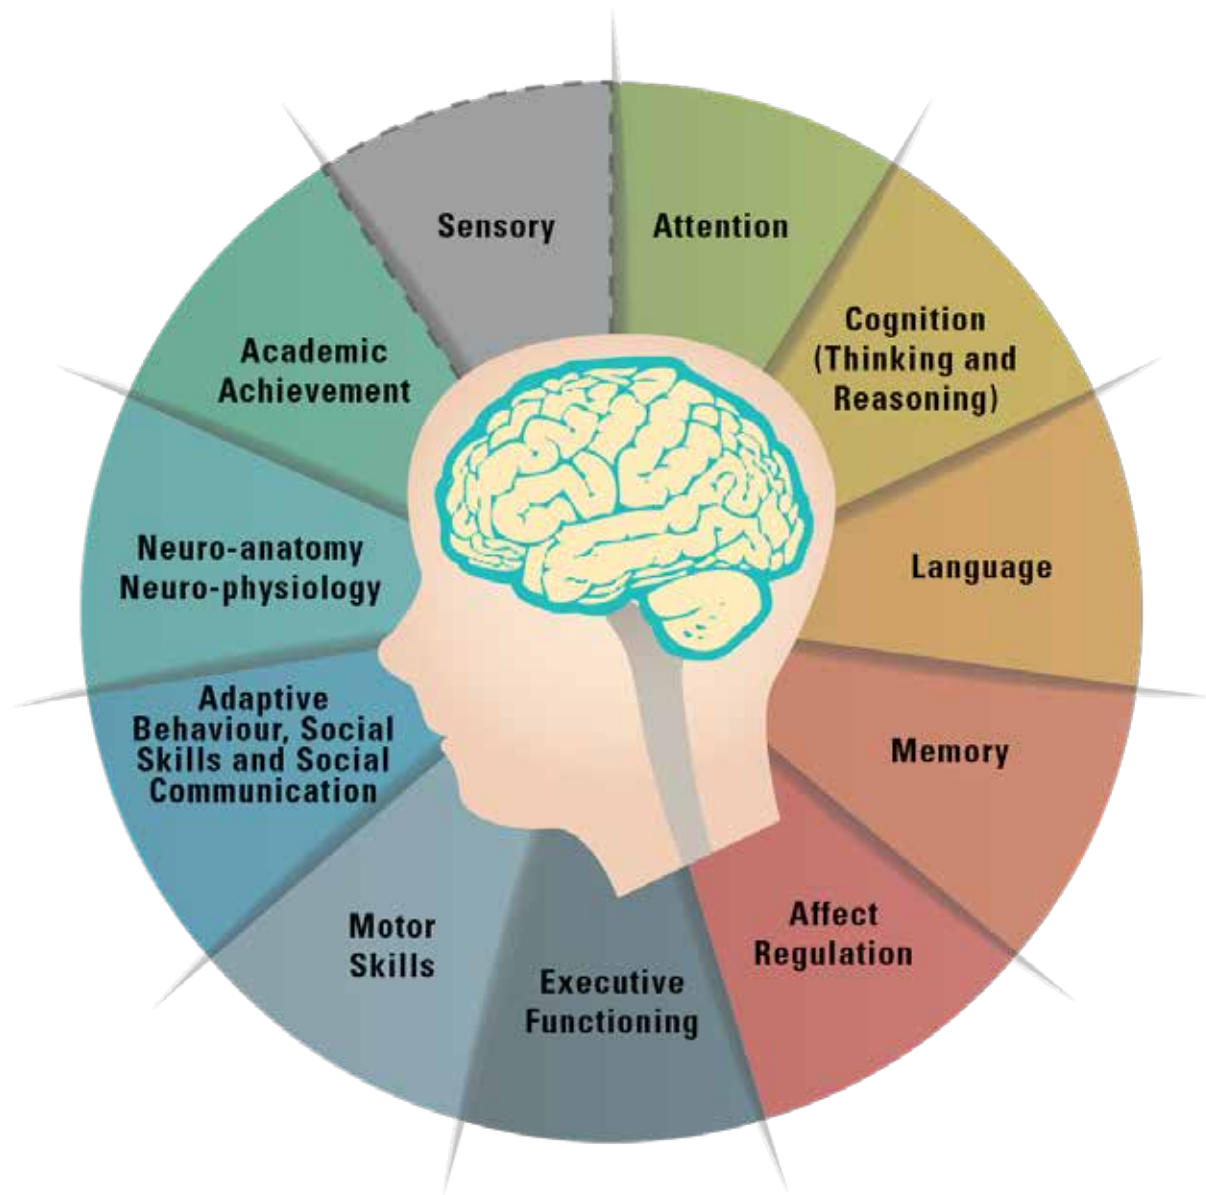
Sensory

Attention

Cognition (Thinking and Reasoning)

Language

Memory

Affect Regulation

Executive Functioning

Motor Skills

Adaptive Behaviour, Social Skills and Social Communication

Neuro-anatomy Neuro-physiology

Academic Achievement